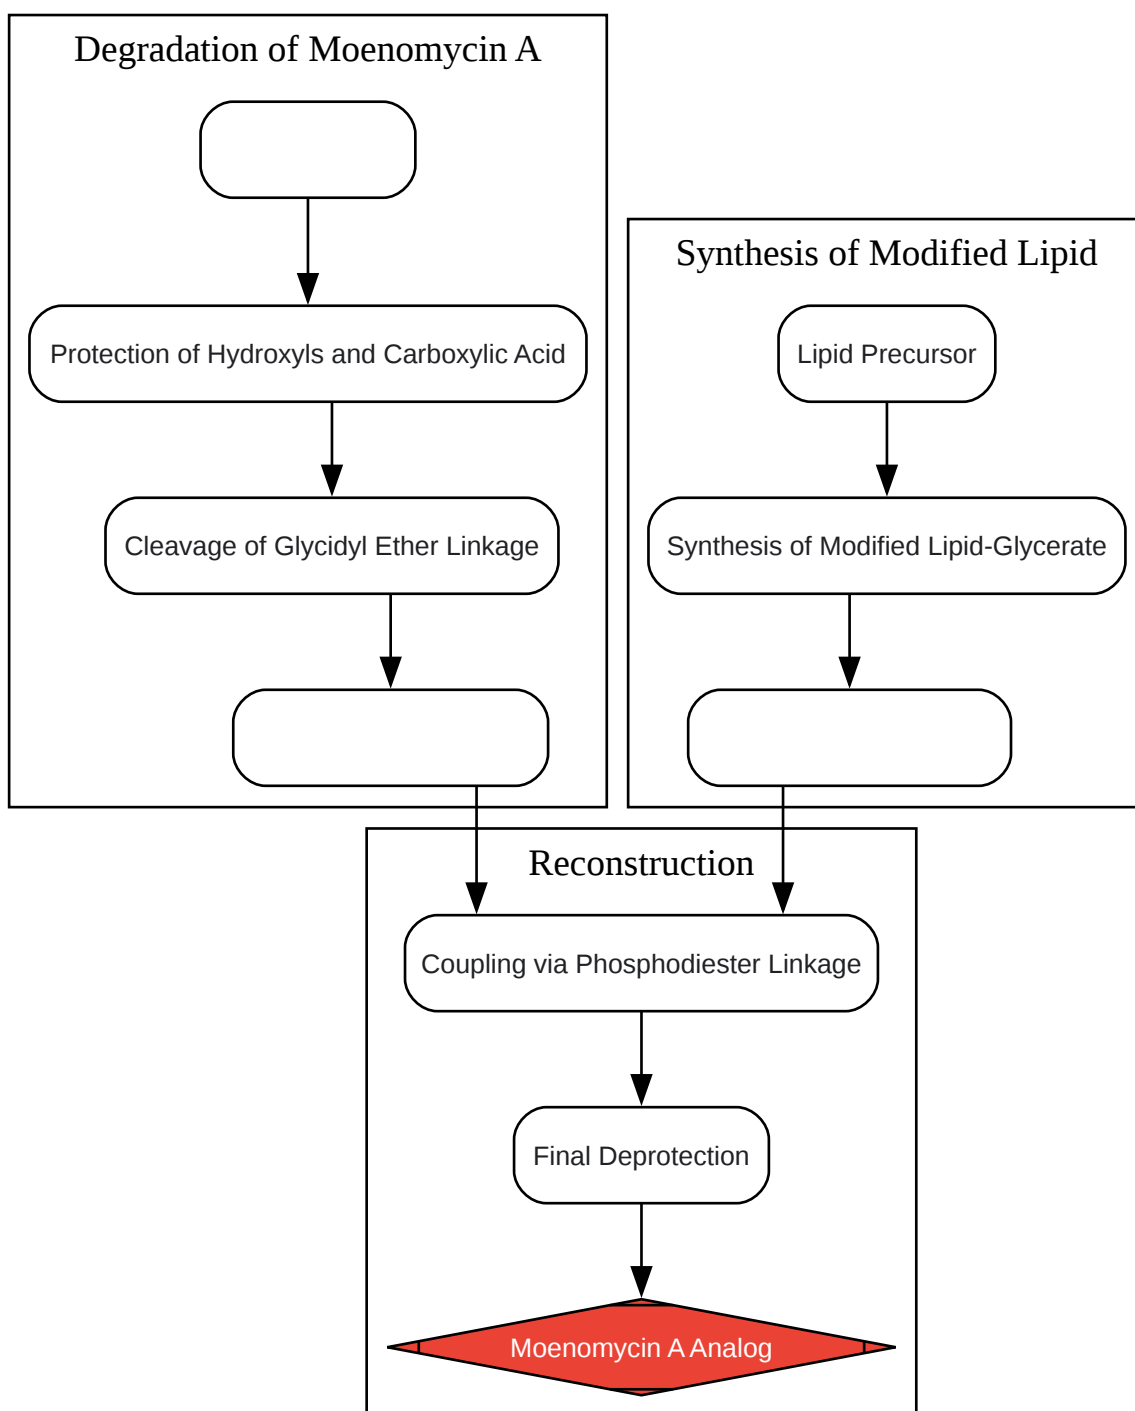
Degradation of Moenomycin A

Protection of Hydroxyls and Carboxylic Acid

Cleavage of Glycidyl Ether Linkage

Synthesis of Modified Lipid

Lipid Precursor

Synthesis of Modified Lipid-Glycerate

Reconstruction

Coupling via Phosphodiester Linkage

Final Deprotection

Moenomycin A Analog